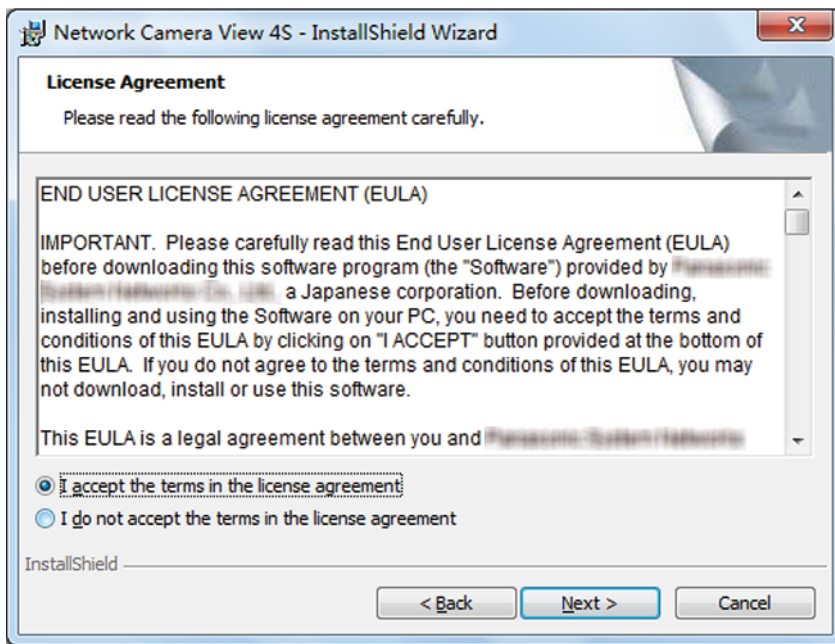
Network Camera View 4S - InstallShield Wizard

License Agreement

Please read the following license agreement carefully.

END USER LICENSE AGREEMENT (EULA)

IMPORTANT. Please carefully read this End User License Agreement (EULA) before downloading this software program (the "Software") provided by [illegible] a Japanese corporation. Before downloading, installing and using the Software on your PC, you need to accept the terms and conditions of this EULA by clicking on "I ACCEPT" button provided at the bottom of this EULA. If you do not agree to the terms and conditions of this EULA, you may not download, install or use this software.

This EULA is a legal agreement between you and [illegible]

I accept the terms in the license agreement

I do not accept the terms in the license agreement

InstallShield

< Back

Next >

Cancel